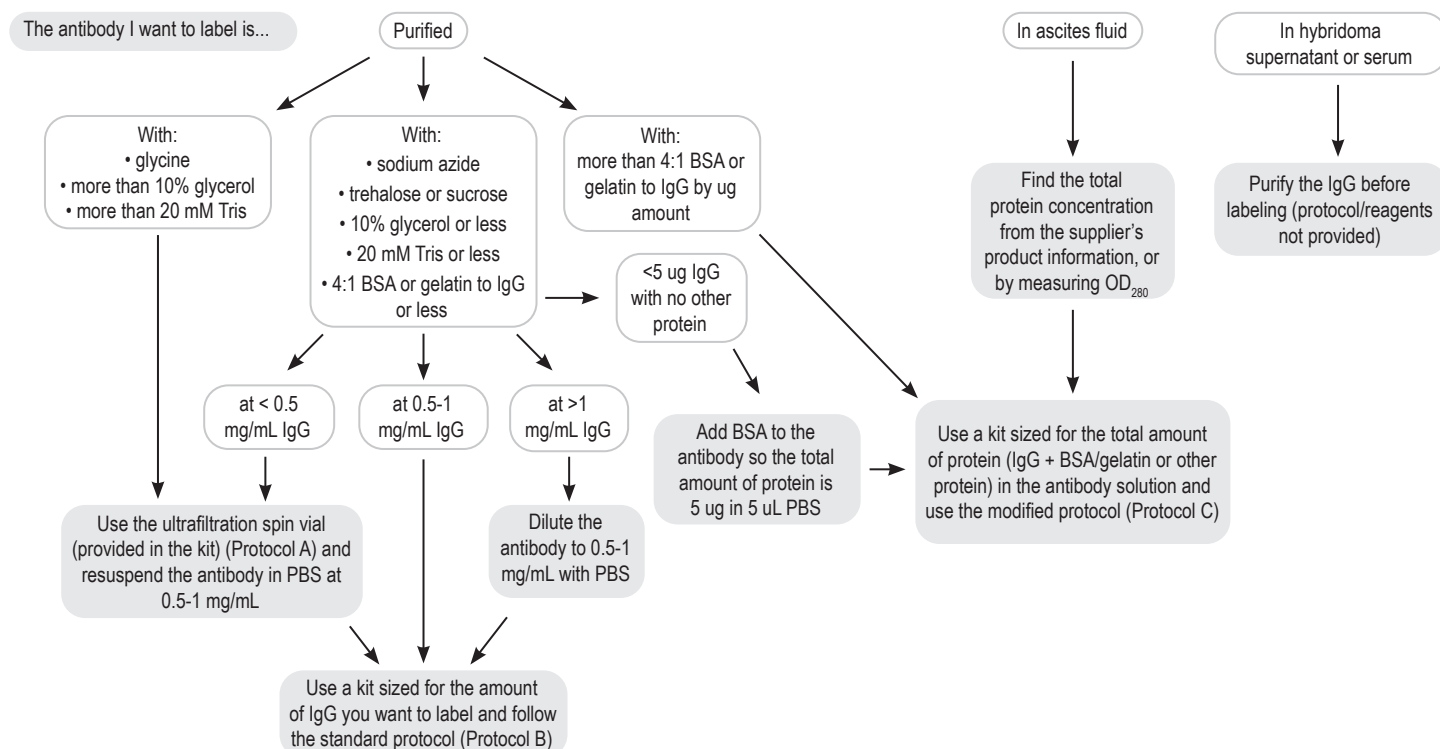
The antibody I want to label is...

Purified

In ascites fluid

In hybridoma supernatant or serum

With:
• glycine
• more than 10% glycerol
• more than 20 mM Tris

With:
• sodium azide
• trehalose or sucrose
• 10% glycerol or less
• 20 mM Tris or less
• 4:1 BSA or gelatin to IgG or less

With:
more than 4:1 BSA or gelatin to IgG by ug amount

Find the total protein concentration from the supplier's product information, or by measuring $OD_{280}$

Purify the IgG before labeling (protocol/reagents not provided)

<5 ug IgG with no other protein

at < 0.5 mg/mL IgG

at 0.5-1 mg/mL IgG

at >1 mg/mL IgG

Add BSA to the antibody so the total amount of protein is 5 ug in 5 uL PBS

Use a kit sized for the total amount of protein (IgG + BSA/gelatin or other protein) in the antibody solution and use the modified protocol (Protocol C)

Use the ultrafiltration spin vial (provided in the kit) (Protocol A) and resuspend the antibody in PBS at 0.5-1 mg/mL

Dilute the antibody to 0.5-1 mg/mL with PBS

Use a kit sized for the amount of IgG you want to label and follow the standard protocol (Protocol B)